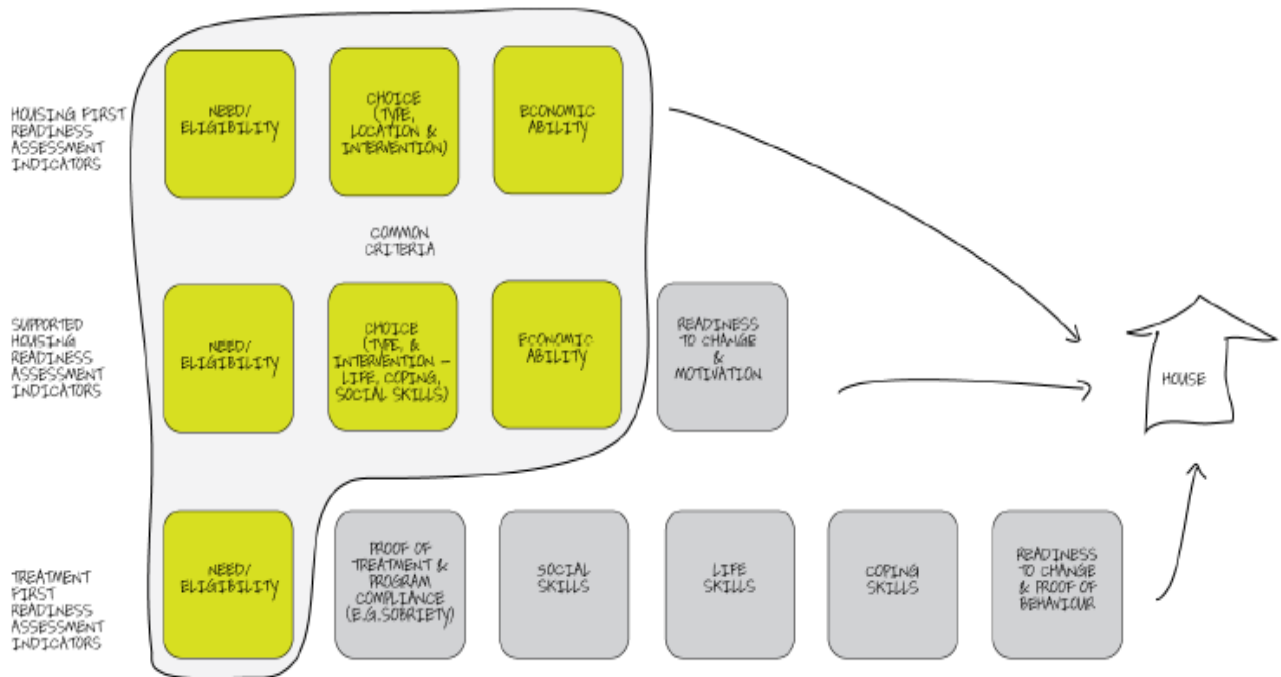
HOUSING FIRST READINESS ASSESSMENT INDICATORS

NEED/ ELIGIBILITY

CHOICE (TYPE, LOCATION & INTERVENTION)

ECONOMIC ABILITY

COMMON CRITERIA

SUPPORTED HOUSING READINESS ASSESSMENT INDICATORS

NEED/ ELIGIBILITY

CHOICE (TYPE, & INTERVENTION – LIFE, COPING, SOCIAL SKILLS)

ECONOMIC ABILITY

READINESS TO CHANGE & MOTIVATION

HOUSE

TREATMENT FIRST READINESS ASSESSMENT INDICATORS

NEED/ ELIGIBILITY

PROOF OF TREATMENT & PROGRAM COMPLIANCE (E.G.SOBRIETY)

SOCIAL SKILLS

LIFE SKILLS

COPING SKILLS

READINESS TO CHANGE & PROOF OF BEHAVIOUR